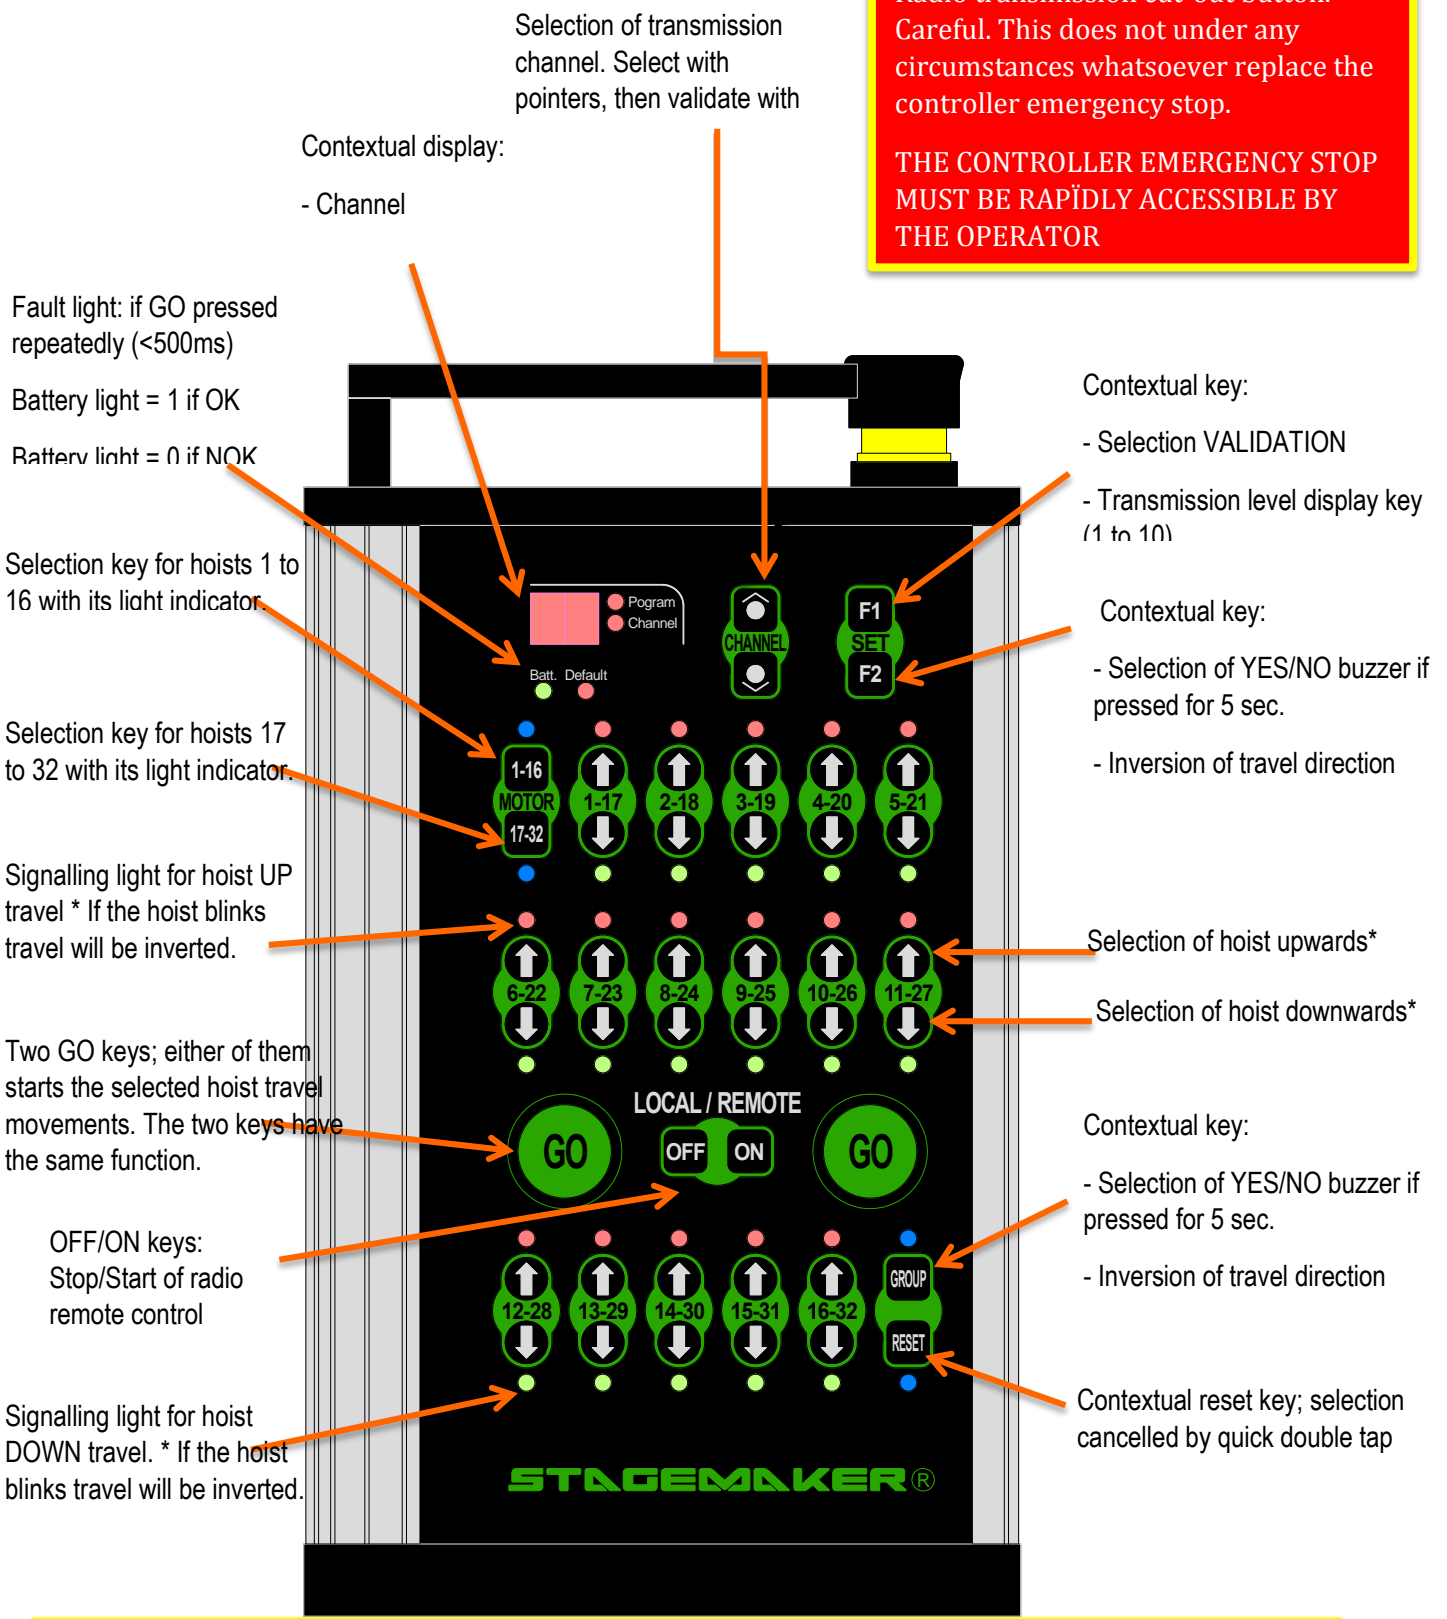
Selection of transmission channel. Select with pointers, then validate with

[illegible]
Careful. This does not under any circumstances whatsoever replace the controller emergency stop.

THE CONTROLLER EMERGENCY STOP MUST BE RAPÏDLY ACCESSIBLE BY THE OPERATOR

Contextual display:

- Channel

Fault light: if GO pressed repeatedly (<500ms)

Battery light = 1 if OK

Battery light = 0 if NOK

Contextual key:

- Selection VALIDATION

- Transmission level display key (1 to 10)

Selection key for hoists 1 to 16 with its light indicator

Contextual key:

- Selection of YES/NO buzzer if pressed for 5 sec.

- Inversion of travel direction

Selection key for hoists 17 to 32 with its light indicator

Pogram
Channel
Batt. Default
CHANNEL
F1
SET
F2
1-16
MOTOR
17-32
1-17
2-18
3-19
4-20
5-21

Signalling light for hoist UP travel * If the hoist blinks travel will be inverted.

6-22
7-23
8-24
9-25
10-26
11-27

Selection of hoist upwards*

Selection of hoist downwards*

Two GO keys; either of them starts the selected hoist travel movements. The two keys have the same function.

LOCAL / REMOTE
GO
OFF
ON
GO

Contextual key:

- Selection of YES/NO buzzer if pressed for 5 sec.

- Inversion of travel direction

OFF/ON keys: Stop/Start of radio remote control

12-28
13-29
14-30
15-31
16-32
GROUP
RESET

Contextual reset key; selection cancelled by quick double tap

Signalling light for hoist DOWN travel. * If the hoist blinks travel will be inverted.

STAGEMAKER®